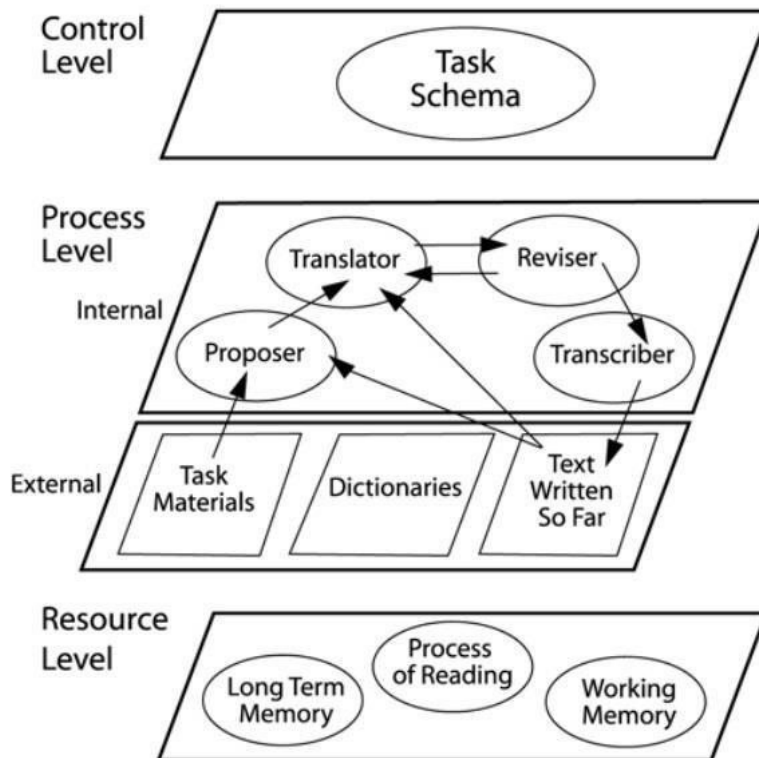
Control Level

Task Schema

Process Level

Internal

Translator

Reviser

Proposer

Transcriber

External

Task Materials

Dictionaries

Text Written So Far

Resource Level

Long Term Memory

Process of Reading

Working Memory